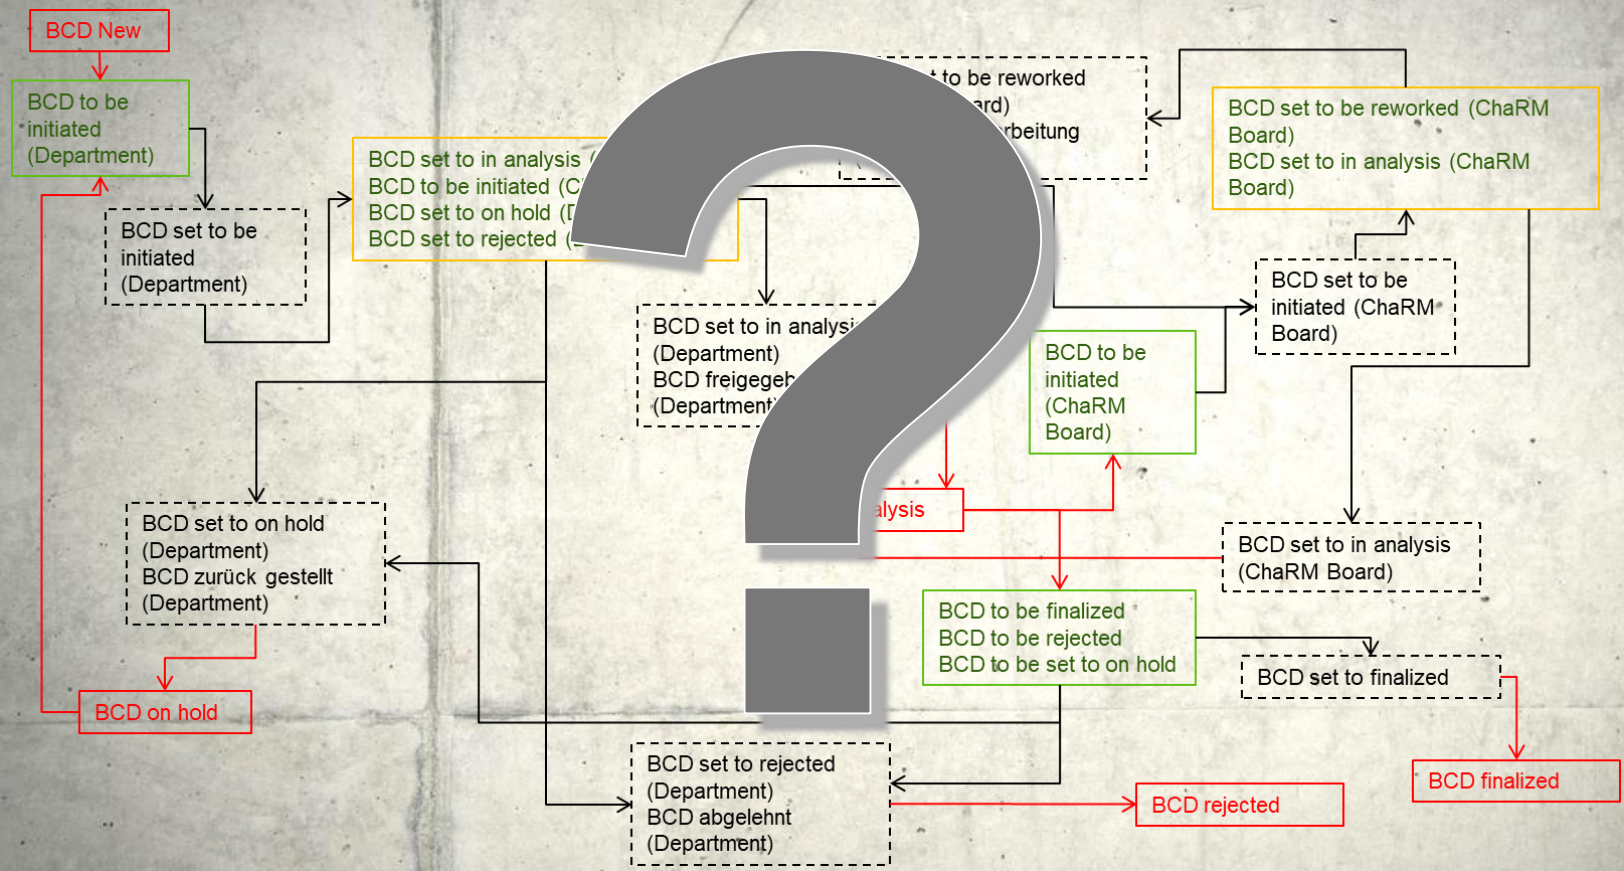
BCD New

BCD to be initiated (Department)

BCD set to be initiated (Department)

BCD set to in analysis (
BCD to be initiated (C
BCD set to on hold (D
BCD set to rejected (

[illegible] to be reworked
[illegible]ard)
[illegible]rbeitung

BCD set to be reworked (ChaRM Board)
BCD set to in analysis (ChaRM Board)

BCD set to be initiated (ChaRM Board)

BCD set to in analysi
(Department)
BCD freigegeb
(Department)

BCD to be initiated (ChaRM Board)

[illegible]alysis

BCD set to on hold
(Department)
BCD zurück gestellt
(Department)

BCD set to in analysis
(ChaRM Board)

BCD to be finalized
BCD to be rejected
BCD to be set to on hold

BCD set to finalized

BCD on hold

BCD set to rejected
(Department)
BCD abgelehnt
(Department)

BCD rejected

BCD finalized